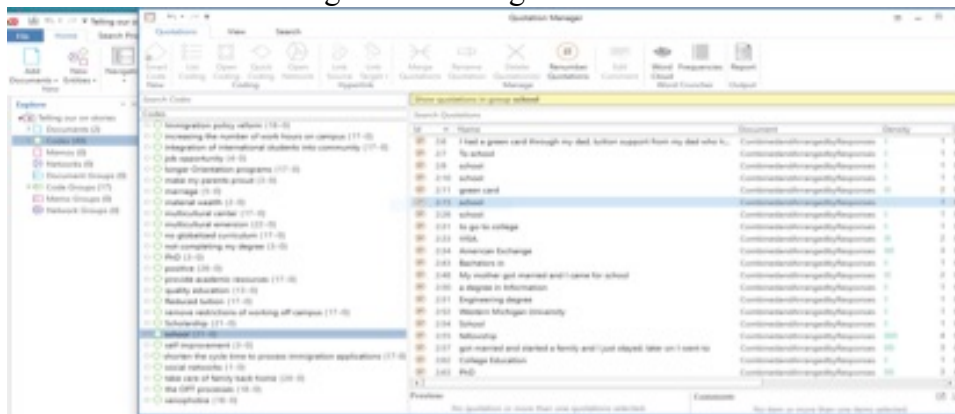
Telling our st
File Home Search Pro
Add Documents New Entities Navigat
Explorer
Telling our stories
Documents (3)
Codes (49)
Memos (0)
Networks (0)
Document Groups (0)
Code Groups (17)
Memo Groups (0)
Network Groups (0)

Quotation Manager
Quotations View Search
Smart Code Link Coding Open Coding Quick Coding Open Network Link Source Link Target Merge Quotations Rename Quotation Delete Quotations Renumber Quotations Edit Comment Word Cloud Frequencies Report
New Coding Hyperlink Manage Word Crunches Output
Search Codes
Codes
Immigration policy reform (18-0)
increasing the number of work hours on campus (17-0)
integration of international students into community (17-0)
job opportunity (4-0)
longer Orientation programs (17-0)
make my parents proud (3-0)
marriage (3-0)
material wealth (3-0)
multicultural center (17-0)
multicultural emersion (21-0)
no globalized curriculum (17-0)
not completing my degree (3-0)
PhD (3-0)
positive (28-0)
provide academic resources (17-0)
quality education (13-0)
Reduced tuition (17-0)
remove restrictions of working off campus (17-0)
Scholarship (21-0)
school (21-0)
self improvement (3-0)
shorten the cycle time to process immigration applications (17-0)
social networks (1-0)
take care of family back home (28-0)
the OPT processes (18-0)
xenophobia (18-0)

Show quotations in group school
Search Quotations
| Id | Name | Document | Density |
|---|---|---|---|
| 2:6 | I had a green card through my dad. tuition support from my dad who h... | CombinedandArrangedbyResponses | 1 |
| 2:7 | To school | CombinedandArrangedbyResponses | 1 |
| 2:8 | school | CombinedandArrangedbyResponses | 1 |
| 2:10 | school | CombinedandArrangedbyResponses | 1 |
| 2:11 | green card | CombinedandArrangedbyResponses | 1 |
| 2:15 | school | CombinedandArrangedbyResponses | 1 |
| 2:20 | school | CombinedandArrangedbyResponses | 1 |
| 2:31 | to go to college | CombinedandArrangedbyResponses | 1 |
| 2:33 | HSA | CombinedandArrangedbyResponses | 1 |
| 2:34 | American Exchange | CombinedandArrangedbyResponses | 1 |
| 2:43 | Bachelors in | CombinedandArrangedbyResponses | 1 |
| 2:45 | My mother got married and I came for school | CombinedandArrangedbyResponses | 1 |
| 2:50 | a degree in Information | CombinedandArrangedbyResponses | 1 |
| 2:51 | Engineering degree | CombinedandArrangedbyResponses | 1 |
| 2:52 | Western Michigan University | CombinedandArrangedbyResponses | 1 |
| 2:54 | School | CombinedandArrangedbyResponses | 1 |
| 2:55 | fellowship | CombinedandArrangedbyResponses | 1 |
| 2:57 | got married and started a family and I just stayed. later on I went to | CombinedandArrangedbyResponses | 1 |
| 2:60 | College Education | CombinedandArrangedbyResponses | 1 |
| 2:63 | PhD | CombinedandArrangedbyResponses | 1 |

Preview
No quotation or more than one quotations selected.
Comment
No item or more than one items selected.